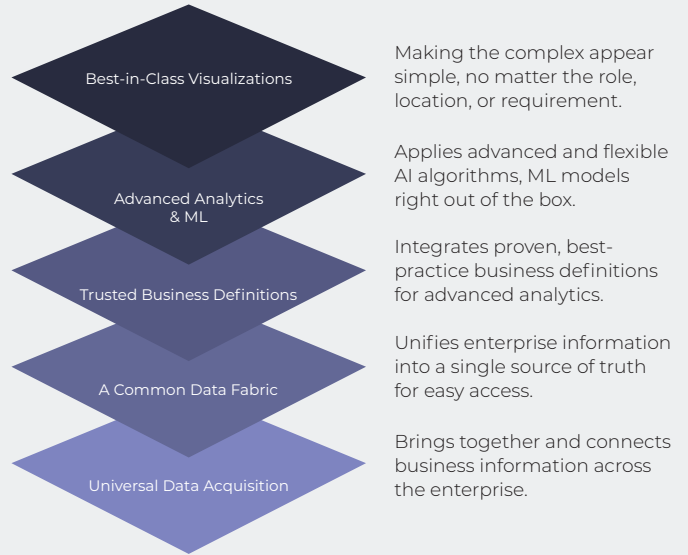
Best-in-Class Visualizations

Making the complex appear simple, no matter the role, location, or requirement.

Advanced Analytics & ML

Applies advanced and flexible AI algorithms, ML models right out of the box.

Trusted Business Definitions

Integrates proven, best-practice business definitions for advanced analytics.

A Common Data Fabric

Unifies enterprise information into a single source of truth for easy access.

Universal Data Acquisition

Brings together and connects business information across the enterprise.